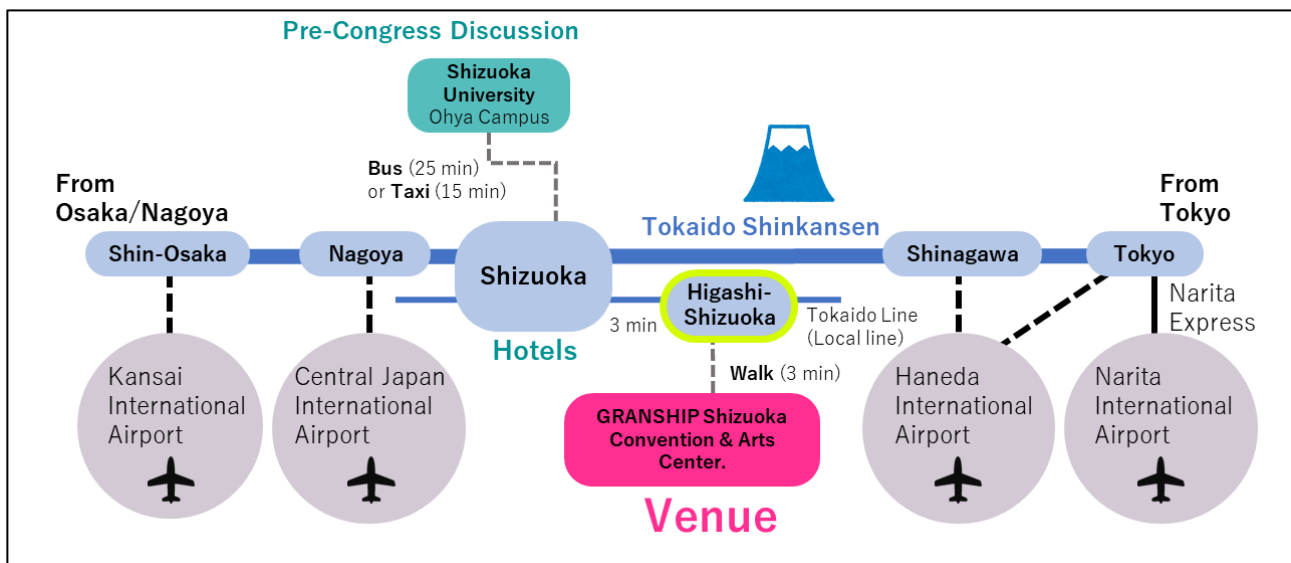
Pre-Congress Discussion

Shizuoka University
Ohya Campus

Bus (25 min)
or Taxi (15 min)

From
Osaka/Nagoya

Tokaido Shinkansen

From
Tokyo

Shin-Osaka

Nagoya

Shizuoka

Shinagawa

Tokyo

Higashi-Shizuoka

3 min

Tokaido Line
(Local line)

Narita
Express

Hotels

Walk (3 min)

Kansai International Airport

Central Japan International Airport

GRANSHIP Shizuoka Convention & Arts Center.

Venue

Haneda International Airport

Narita International Airport